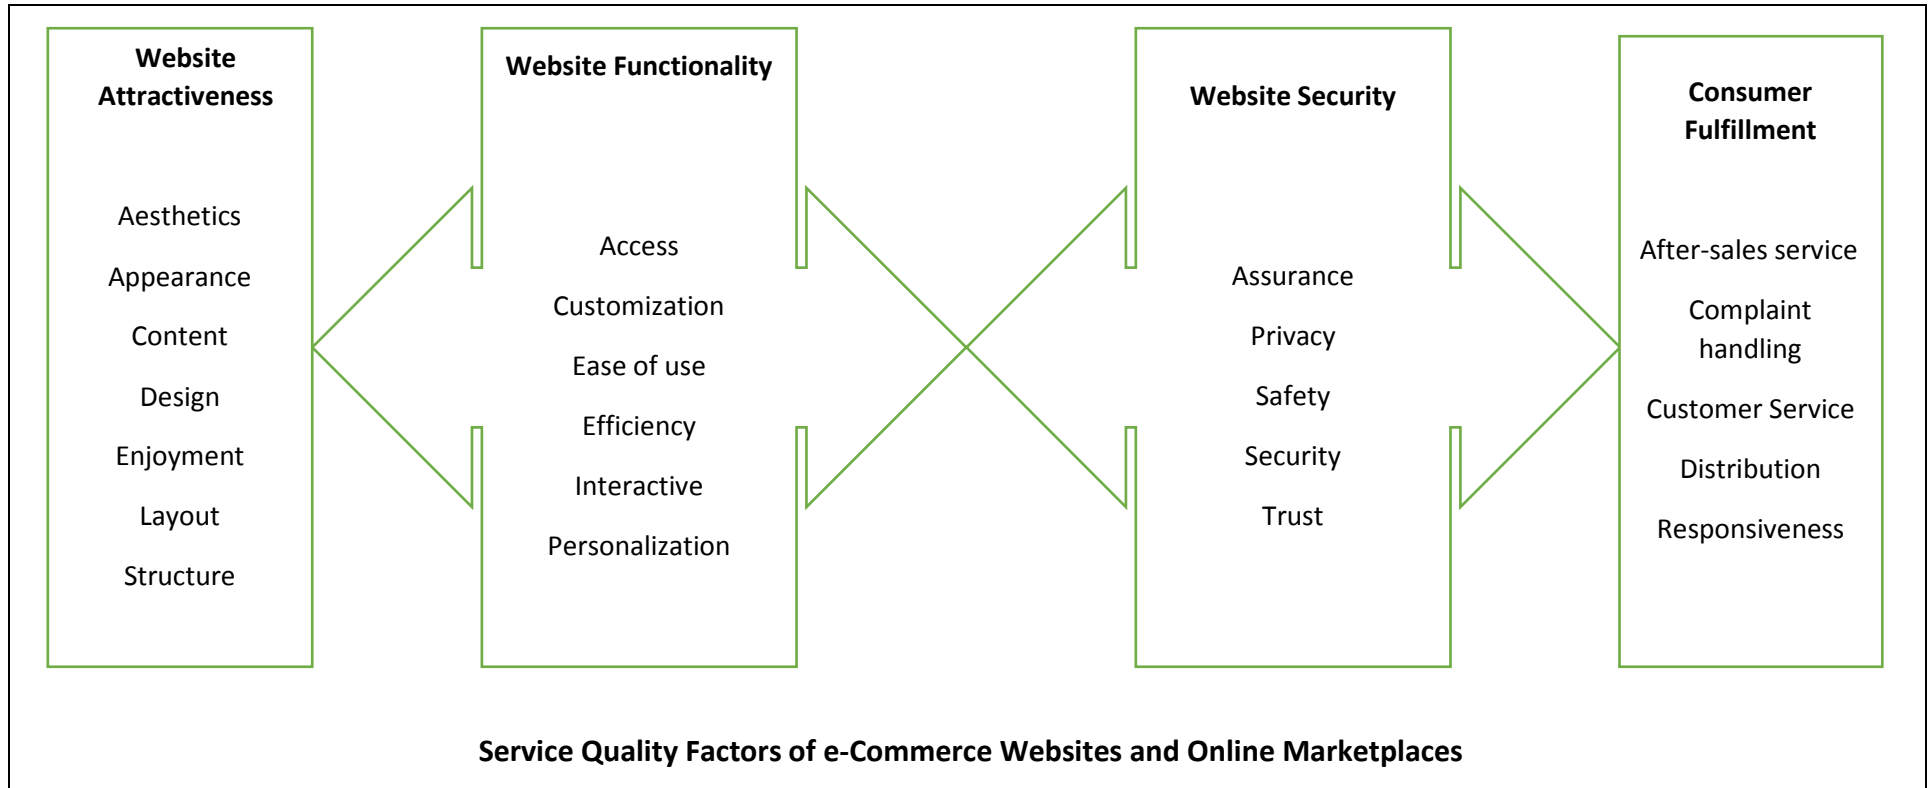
Website Attractiveness

Aesthetics

Appearance

Content

Design

Enjoyment

Layout

Structure

Website Functionality

Access

Customization

Ease of use

Efficiency

Interactive

Personalization

Website Security

Assurance

Privacy

Safety

Security

Trust

Consumer Fulfillment

After-sales service

Complaint handling

Customer Service

Distribution

Responsiveness

Service Quality Factors of e-Commerce Websites and Online Marketplaces